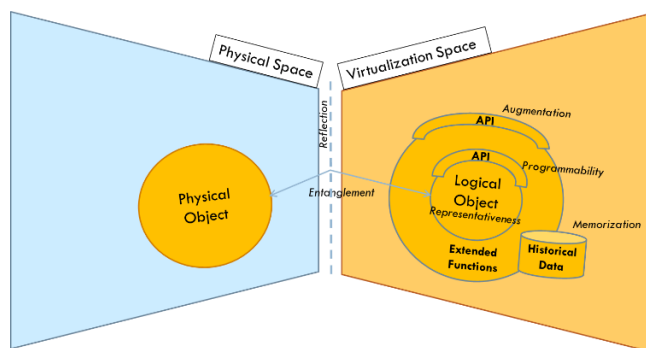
Physical Space

Virtualization Space

Reflection

Physical Object

Entanglement

Augmentation

API

API

Programmability

Logical Object

Representativeness

Memorization

Extended Functions

Historical Data